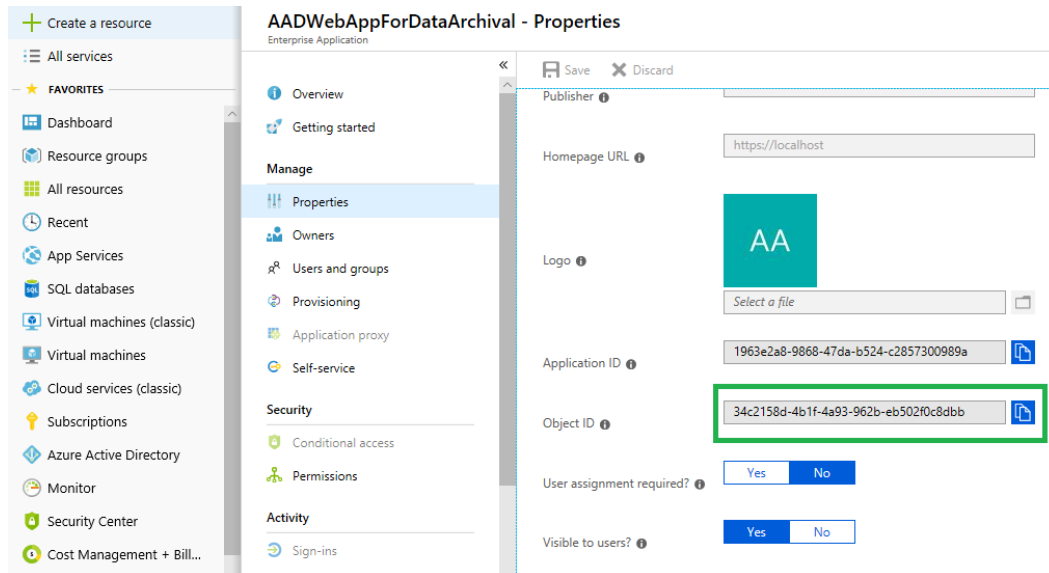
+ Create a resource
All services
FAVORITES
Dashboard
Resource groups
All resources
Recent
App Services
SQL databases
Virtual machines (classic)
Virtual machines
Cloud services (classic)
Subscriptions
Azure Active Directory
Monitor
Security Center
Cost Management + Bill...

AADWebAppForDataArchival - Properties
Enterprise Application

«
Overview
Getting started
Manage
Properties
Owners
Users and groups
Provisioning
Application proxy
Self-service
Security
Conditional access
Permissions
Activity
Sign-ins

Save
Discard
Publisher
Homepage URL
https://localhost
Logo
AA
Select a file
Application ID
1963e2a8-9868-47da-b524-c2857300989a
Object ID
34c2158d-4b1f-4a93-962b-eb502f0c8dbb
User assignment required?
Yes
No
Visible to users?
Yes
No